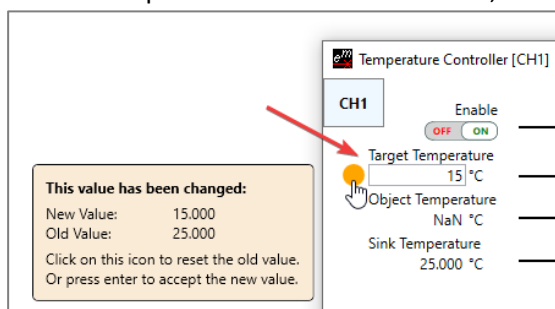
Temperature Controller [CH1]

CH1

Enable

OFF ON

Target Temperature

15 °C

Object Temperature

NaN °C

Sink Temperature

25.000 °C

This value has been changed:

New Value: 15.000

Old Value: 25.000

Click on this icon to reset the old value. Or press enter to accept the new value.